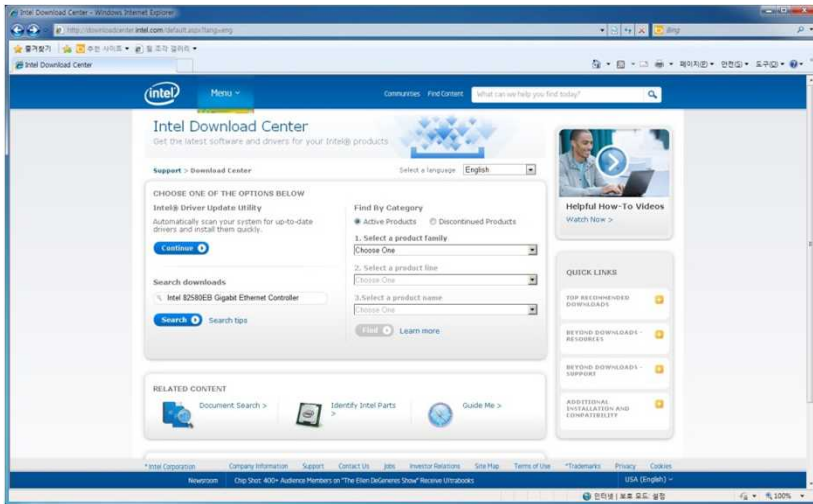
Intel Download Center - Windows Internet Explorer

http://downloadcenter.intel.com/default.aspx?lang=eng

Bing

즐겨찾기 | 추천 사이트 ▾ | 웹 조각 갤러리 ▾

Intel Download Center

페이지(P) ▾ 안전(S) ▾ 도구(O) ▾

intel | Menu ▾ | Communities | Find Content | What can we help you find today?

Intel Download Center

Get the latest software and drivers for your Intel® products

Support > Download Center

Select a language English

CHOOSE ONE OF THE OPTIONS BELOW

Intel® Driver Update Utility

Automatically scan your system for up-to-date drivers and install them quickly.

Continue

Search downloads

Intel 82580EB Gigabit Ethernet Controller

Search | Search tips

Find By Category

Active Products | Discontinued Products

1. Select a product family

Choose One

2. Select a product line

Choose One

3.Select a product name

Choose One

Find | Learn more

Helpful How-To Videos

Watch Now >

QUICK LINKS

TOP RECOMMENDED DOWNLOADS

BEYOND DOWNLOADS - RESOURCES

BEYOND DOWNLOADS - SUPPORT

ADDITIONAL INSTALLATION AND COMPATIBILITY

RELATED CONTENT

Document Search >

Identify Intel Parts >

Guide Me >

*Intel Corporation | Company Information | Support | Contact Us | Jobs | Investor Relations | Site Map | Terms of Use | *Trademarks | Privacy | Cookies

Newsroom | Chip Shot: 400+ Audience Members on "The Ellen DeGeneres Show" Receive Ultrabooks | USA (English) ▾

인터넷 | 보호 모드: 설정 | 100%